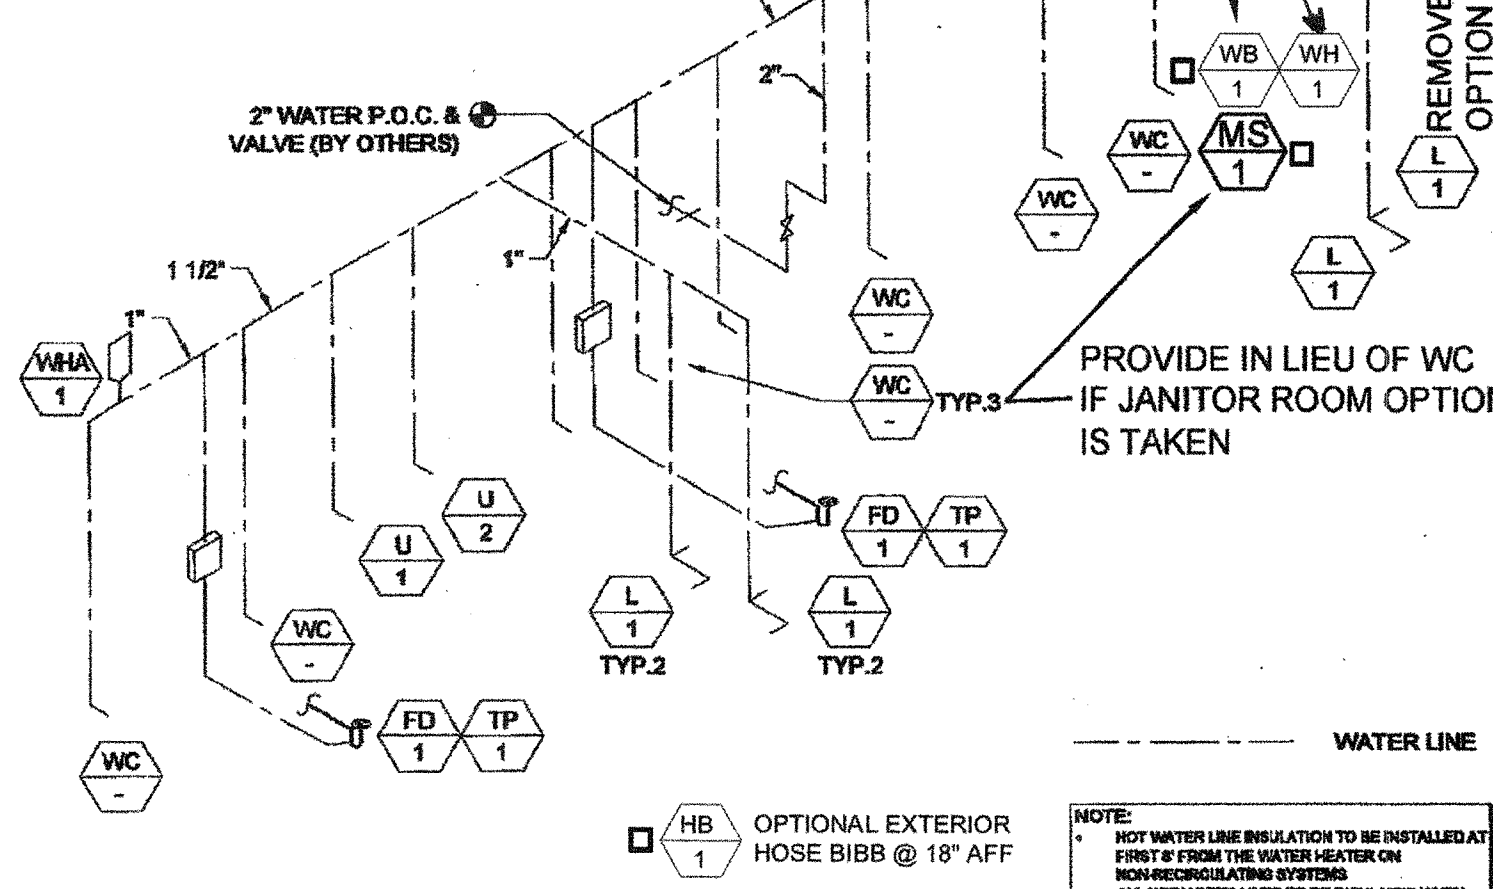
2" WATER P.O.C. & VALVE (BY OTHERS)

2"

1"

1 1/2"

1"

WHA 1

WB 1

WH 1

MS 1

WC -

WC -

WC -

REMOVE OPTION

L 1

L 1

WC -

WC - TYP.3

PROVIDE IN LIEU OF WC IF JANITOR ROOM OPTIO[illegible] IS TAKEN

U 2

U 1

FD 1

TP 1

L 1 TYP.2

L 1 TYP.2

WC -

FD 1

TP 1

WC -

WATER LINE

HB 1 OPTIONAL EXTERIOR HOSE BIBB @ 18" AFF

NOTE:
• HOT WATER LINE INSULATION TO BE INSTALLED AT FIRST 8' FROM THE WATER HEATER ON NON-RECIRCULATING SYSTEMS
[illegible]